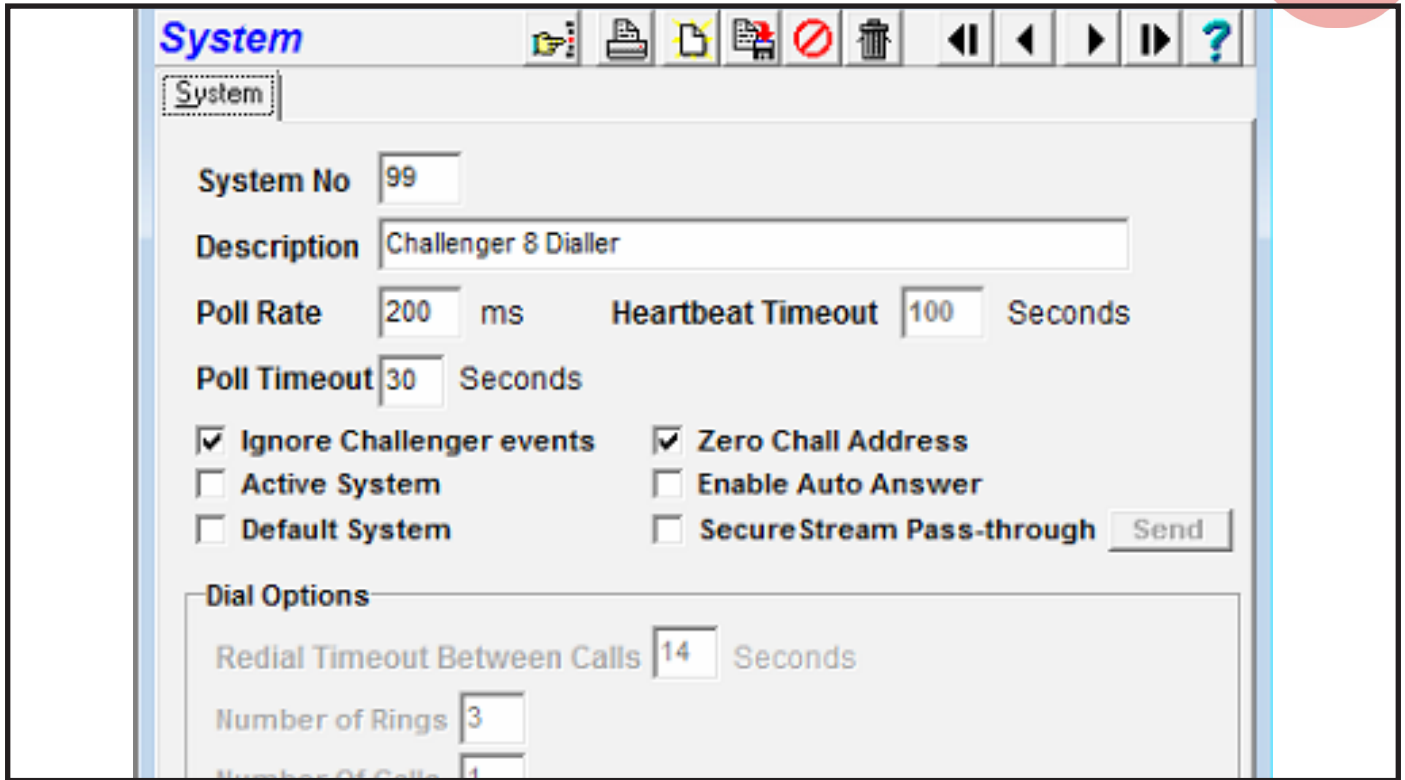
System

System

System No 99

Description Challenger 8 Dialler

Poll Rate 200 ms Heartbeat Timeout 100 Seconds

Poll Timeout 30 Seconds

☑ Ignore Challenger events ☑ Zero Chall Address
☐ Active System ☐ Enable Auto Answer
☐ Default System ☐ SecureStream Pass-through Send

Dial Options

Redial Timeout Between Calls 14 Seconds

Number of Rings 3

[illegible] 1